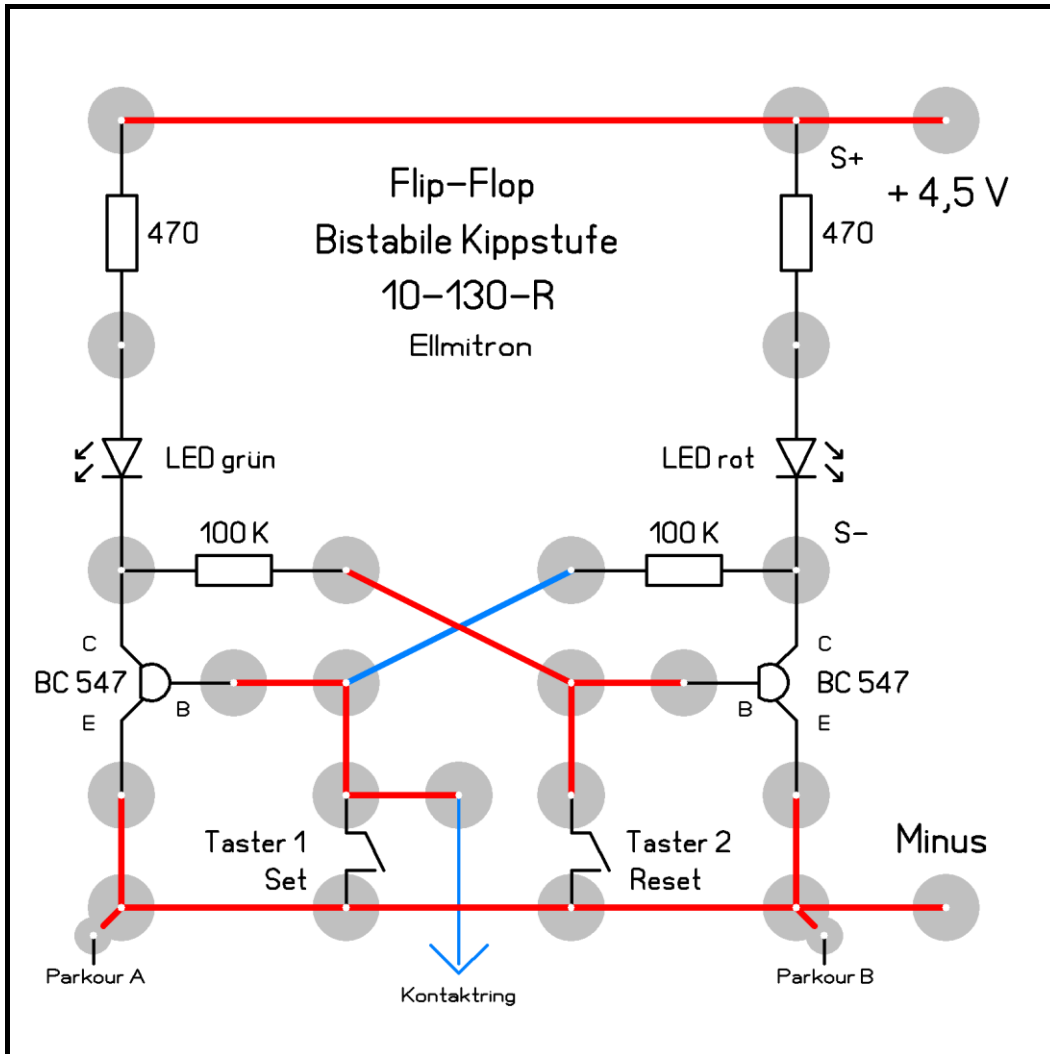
Flip-Flop
Bistabile Kippstufe
10-130-R
Ellmitron

S+
+ 4,5 V

470
470

LED grün
LED rot

100 K
100 K
S-

C
BC 547
B
E

C
BC 547
B
E

Taster 1
Set

Taster 2
Reset

Minus

Parkour A
Kontaktring
Parkour B